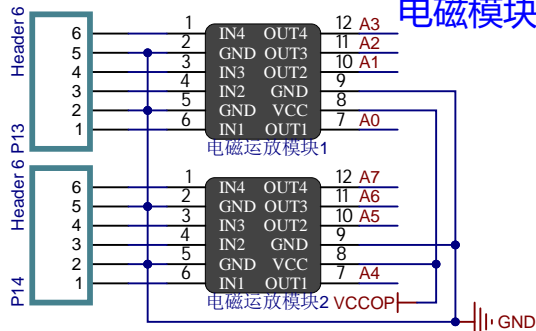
电磁模块

Header 6
P13
6
5
4
3
2
1
1
2
3
4
5
6
IN4 OUT4
GND OUT3
IN3 OUT2
IN2 GND
GND VCC
IN1 OUT1
12 A3
11 A2
10 A1
9
8
7 A0
电磁运放模块1

Header 6
P14
6
5
4
3
2
1
1
2
3
4
5
6
IN4 OUT4
GND OUT3
IN3 OUT2
IN2 GND
GND VCC
IN1 OUT1
12 A7
11 A6
10 A5
9
8
7 A4
电磁运放模块2 VCCOP
GND